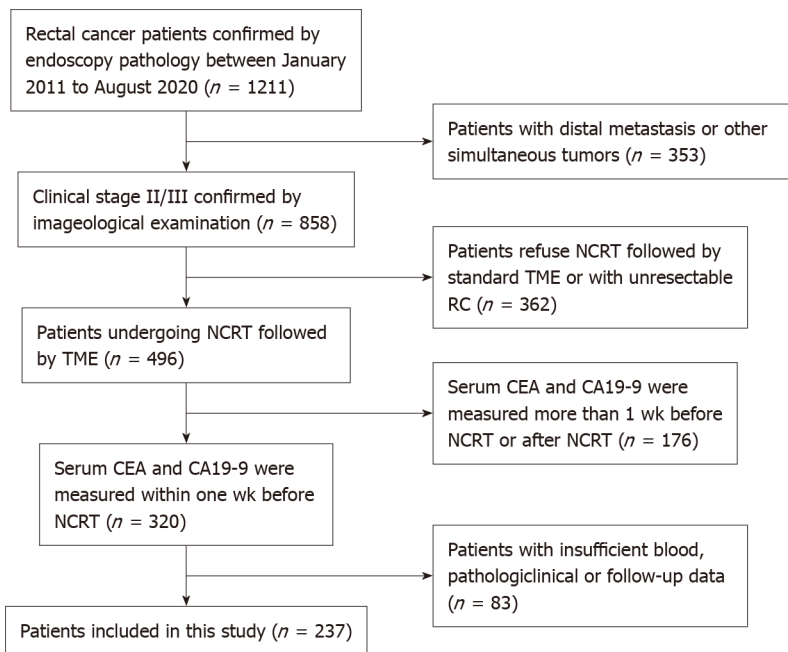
Rectal cancer patients confirmed by endoscopy pathology between January 2011 to August 2020 ($n$ = 1211)

Patients with distal metastasis or other simultaneous tumors ($n$ = 353)

Clinical stage II/III confirmed by imageological examination ($n$ = 858)

Patients refuse NCRT followed by standard TME or with unresectable RC ($n$ = 362)

Patients undergoing NCRT followed by TME ($n$ = 496)

Serum CEA and CA19-9 were measured more than 1 wk before NCRT or after NCRT ($n$ = 176)

Serum CEA and CA19-9 were measured within one wk before NCRT ($n$ = 320)

Patients with insufficient blood, pathologiclinical or follow-up data ($n$ = 83)

Patients included in this study ($n$ = 237)